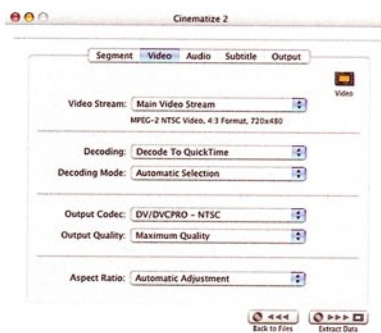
Cinematize 2

Segment | Video | Audio | Subtitle | Output

Video

Video Stream: Main Video Stream

MPEG-2 NTSC Video, 4:3 Format, 720x480

Decoding: Decode To QuickTime

Decoding Mode: Automatic Selection

Output Codec: DV/DVCPRO - NTSC

Output Quality: Maximum Quality

Aspect Ratio: Automatic Adjustment

Back to Files

Extract Data